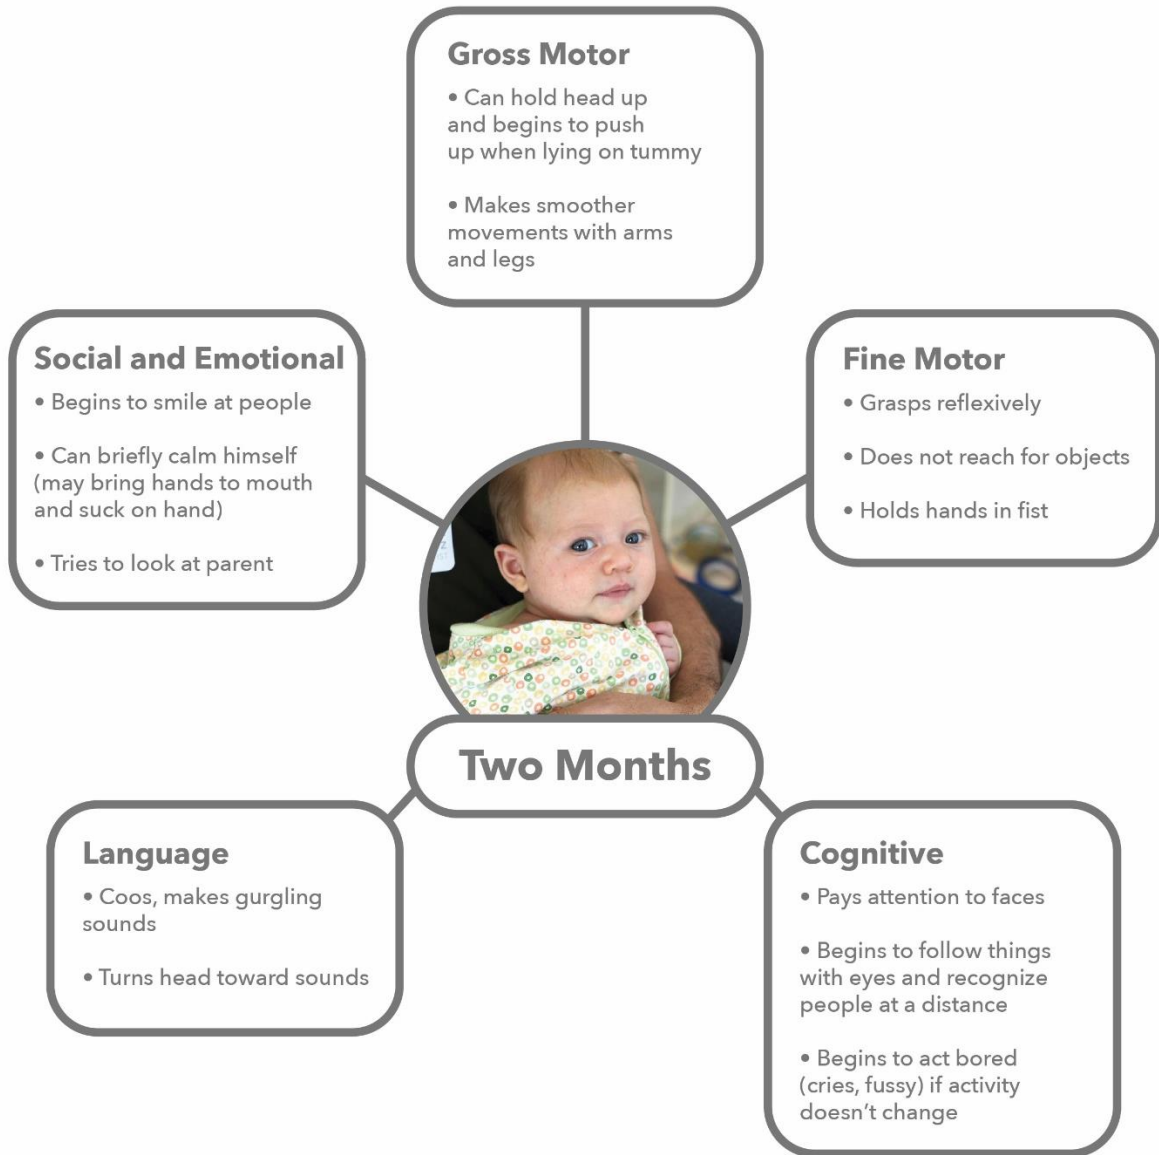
Gross Motor
• Can hold head up and begins to push up when lying on tummy

• Makes smoother movements with arms and legs

Social and Emotional
• Begins to smile at people

• Can briefly calm himself (may bring hands to mouth and suck on hand)

• Tries to look at parent

Fine Motor
• Grasps reflexively

• Does not reach for objects

• Holds hands in fist

Two Months

Language
• Coos, makes gurgling sounds

• Turns head toward sounds

Cognitive
• Pays attention to faces

• Begins to follow things with eyes and recognize people at a distance

• Begins to act bored (cries, fussy) if activity doesn't change